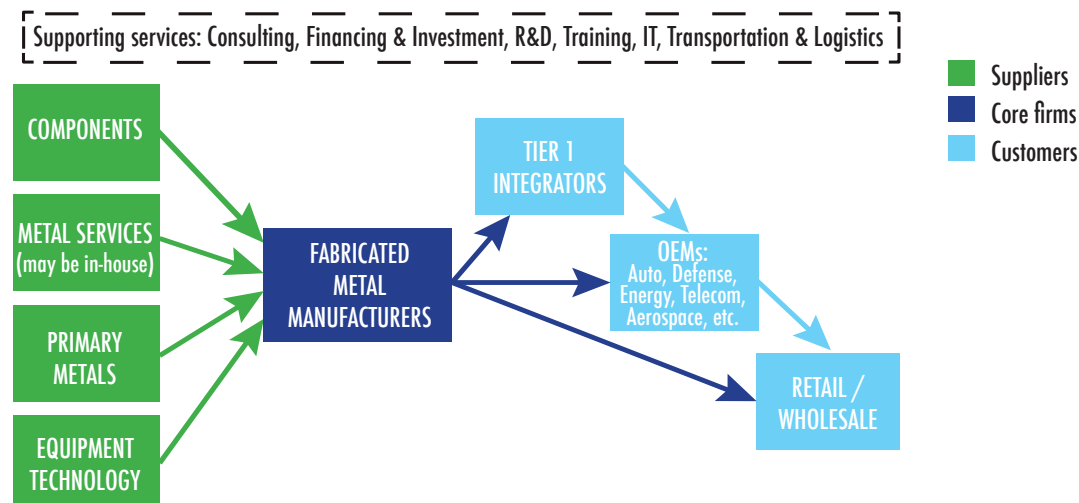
Supporting services: Consulting, Financing & Investment, R&D, Training, IT, Transportation & Logistics

Suppliers
Core firms
Customers

COMPONENTS

METAL SERVICES (may be in-house)

PRIMARY METALS

EQUIPMENT TECHNOLOGY

FABRICATED METAL MANUFACTURERS

TIER 1 INTEGRATORS

OEMs: Auto, Defense, Energy, Telecom, Aerospace, etc.

RETAIL / WHOLESALE